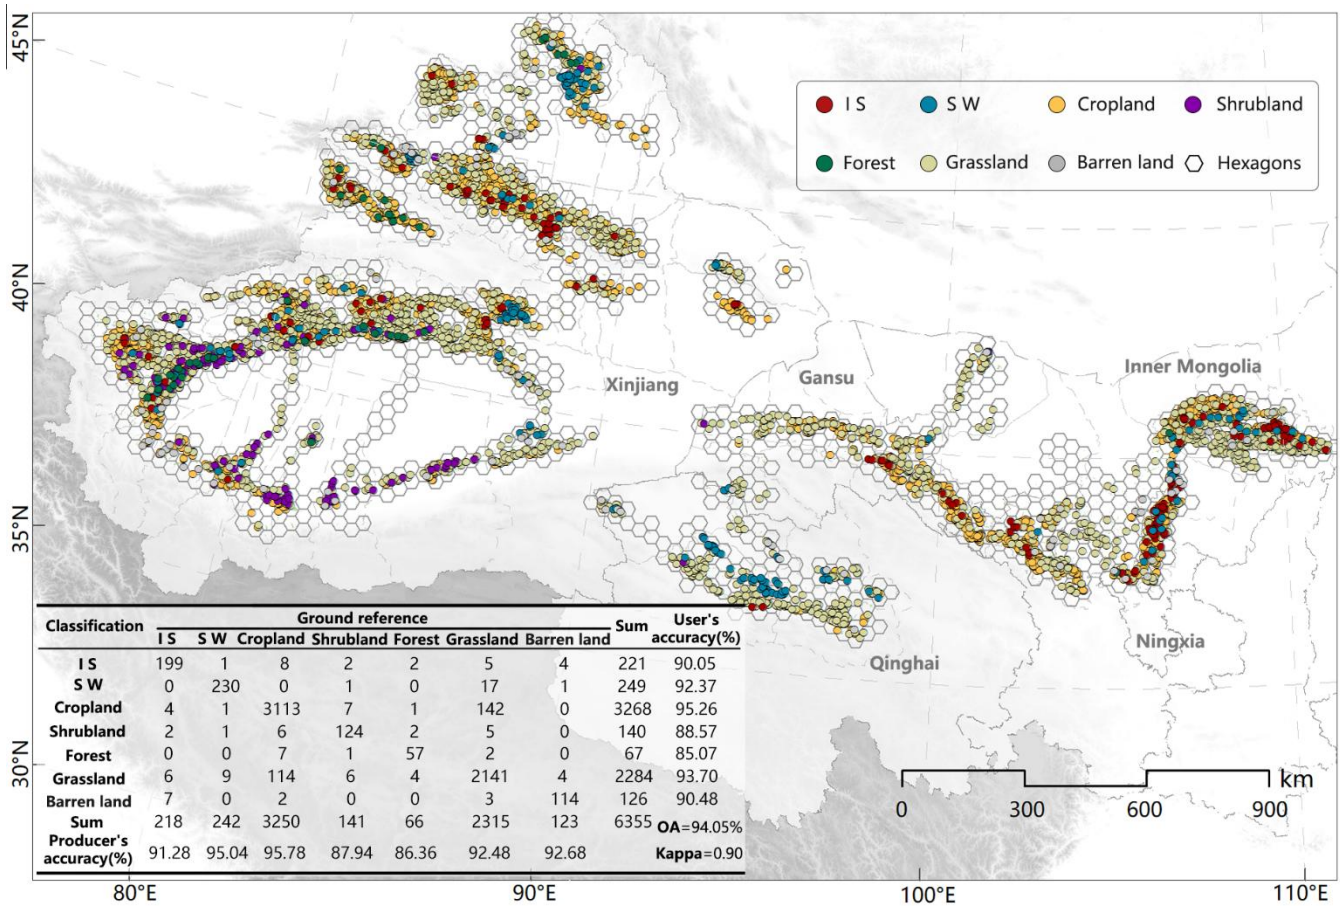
45°N

I S S W Cropland Shrubland

Forest Grassland Barren land Hexagons

40°N

Xinjiang

Gansu

Inner Mongolia

35°N

Qinghai

Ningxia

30°N

| Classification | I S | S W | Cropland | Shrubland | Forest | Grassland | Barren land | Sum | User's accuracy(%) |
|---|---|---|---|---|---|---|---|---|---|
| I S | 199 | 1 | 8 | 2 | 2 | 5 | 4 | 221 | 90.05 |
| S W | 0 | 230 | 0 | 1 | 0 | 17 | 1 | 249 | 92.37 |
| Cropland | 4 | 1 | 3113 | 7 | 1 | 142 | 0 | 3268 | 95.26 |
| Shrubland | 2 | 1 | 6 | 124 | 2 | 5 | 0 | 140 | 88.57 |
| Forest | 0 | 0 | 7 | 1 | 57 | 2 | 0 | 67 | 85.07 |
| Grassland | 6 | 9 | 114 | 6 | 4 | 2141 | 4 | 2284 | 93.70 |
| Barren land | 7 | 0 | 2 | 0 | 0 | 3 | 114 | 126 | 90.48 |
| Sum | 218 | 242 | 3250 | 141 | 66 | 2315 | 123 | 6355 | OA=94.05% |
| Producer's accuracy(%) | 91.28 | 95.04 | 95.78 | 87.94 | 86.36 | 92.48 | 92.68 | | Kappa=0.90 |

Ground reference

0 300 600 900 km

80°E 90°E 100°E 110°E